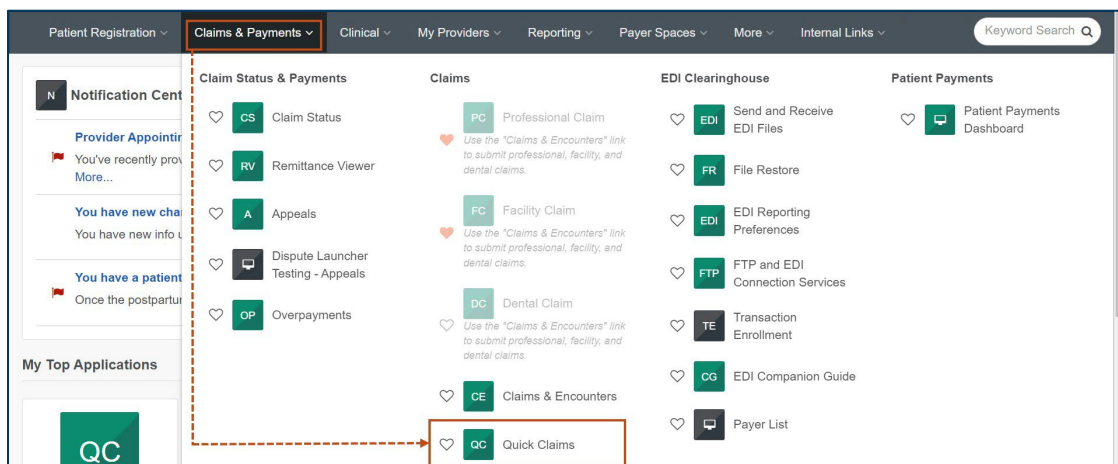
Patient Registration ⌄ Claims & Payments ⌄ Clinical ⌄ My Providers ⌄ Reporting ⌄ Payer Spaces ⌄ More ⌄ Internal Links ⌄ Keyword Search

N Notification Cent

Provider Appointir
You've recently prov
More...

You have new cha
You have new info u

You have a patient
Once the postpartu

My Top Applications

QC

Claim Status & Payments

CS Claim Status

RV Remittance Viewer

A Appeals

Dispute Launcher Testing - Appeals

OP Overpayments

Claims

PC Professional Claim
Use the "Claims & Encounters" link to submit professional, facility, and dental claims.

FC Facility Claim
Use the "Claims & Encounters" link to submit professional, facility, and dental claims.

DC Dental Claim
Use the "Claims & Encounters" link to submit professional, facility, and dental claims.

CE Claims & Encounters

QC Quick Claims

EDI Clearinghouse

EDI Send and Receive EDI Files

FR File Restore

EDI EDI Reporting Preferences

FTP FTP and EDI Connection Services

TE Transaction Enrollment

CG EDI Companion Guide

Payer List

Patient Payments

Patient Payments Dashboard